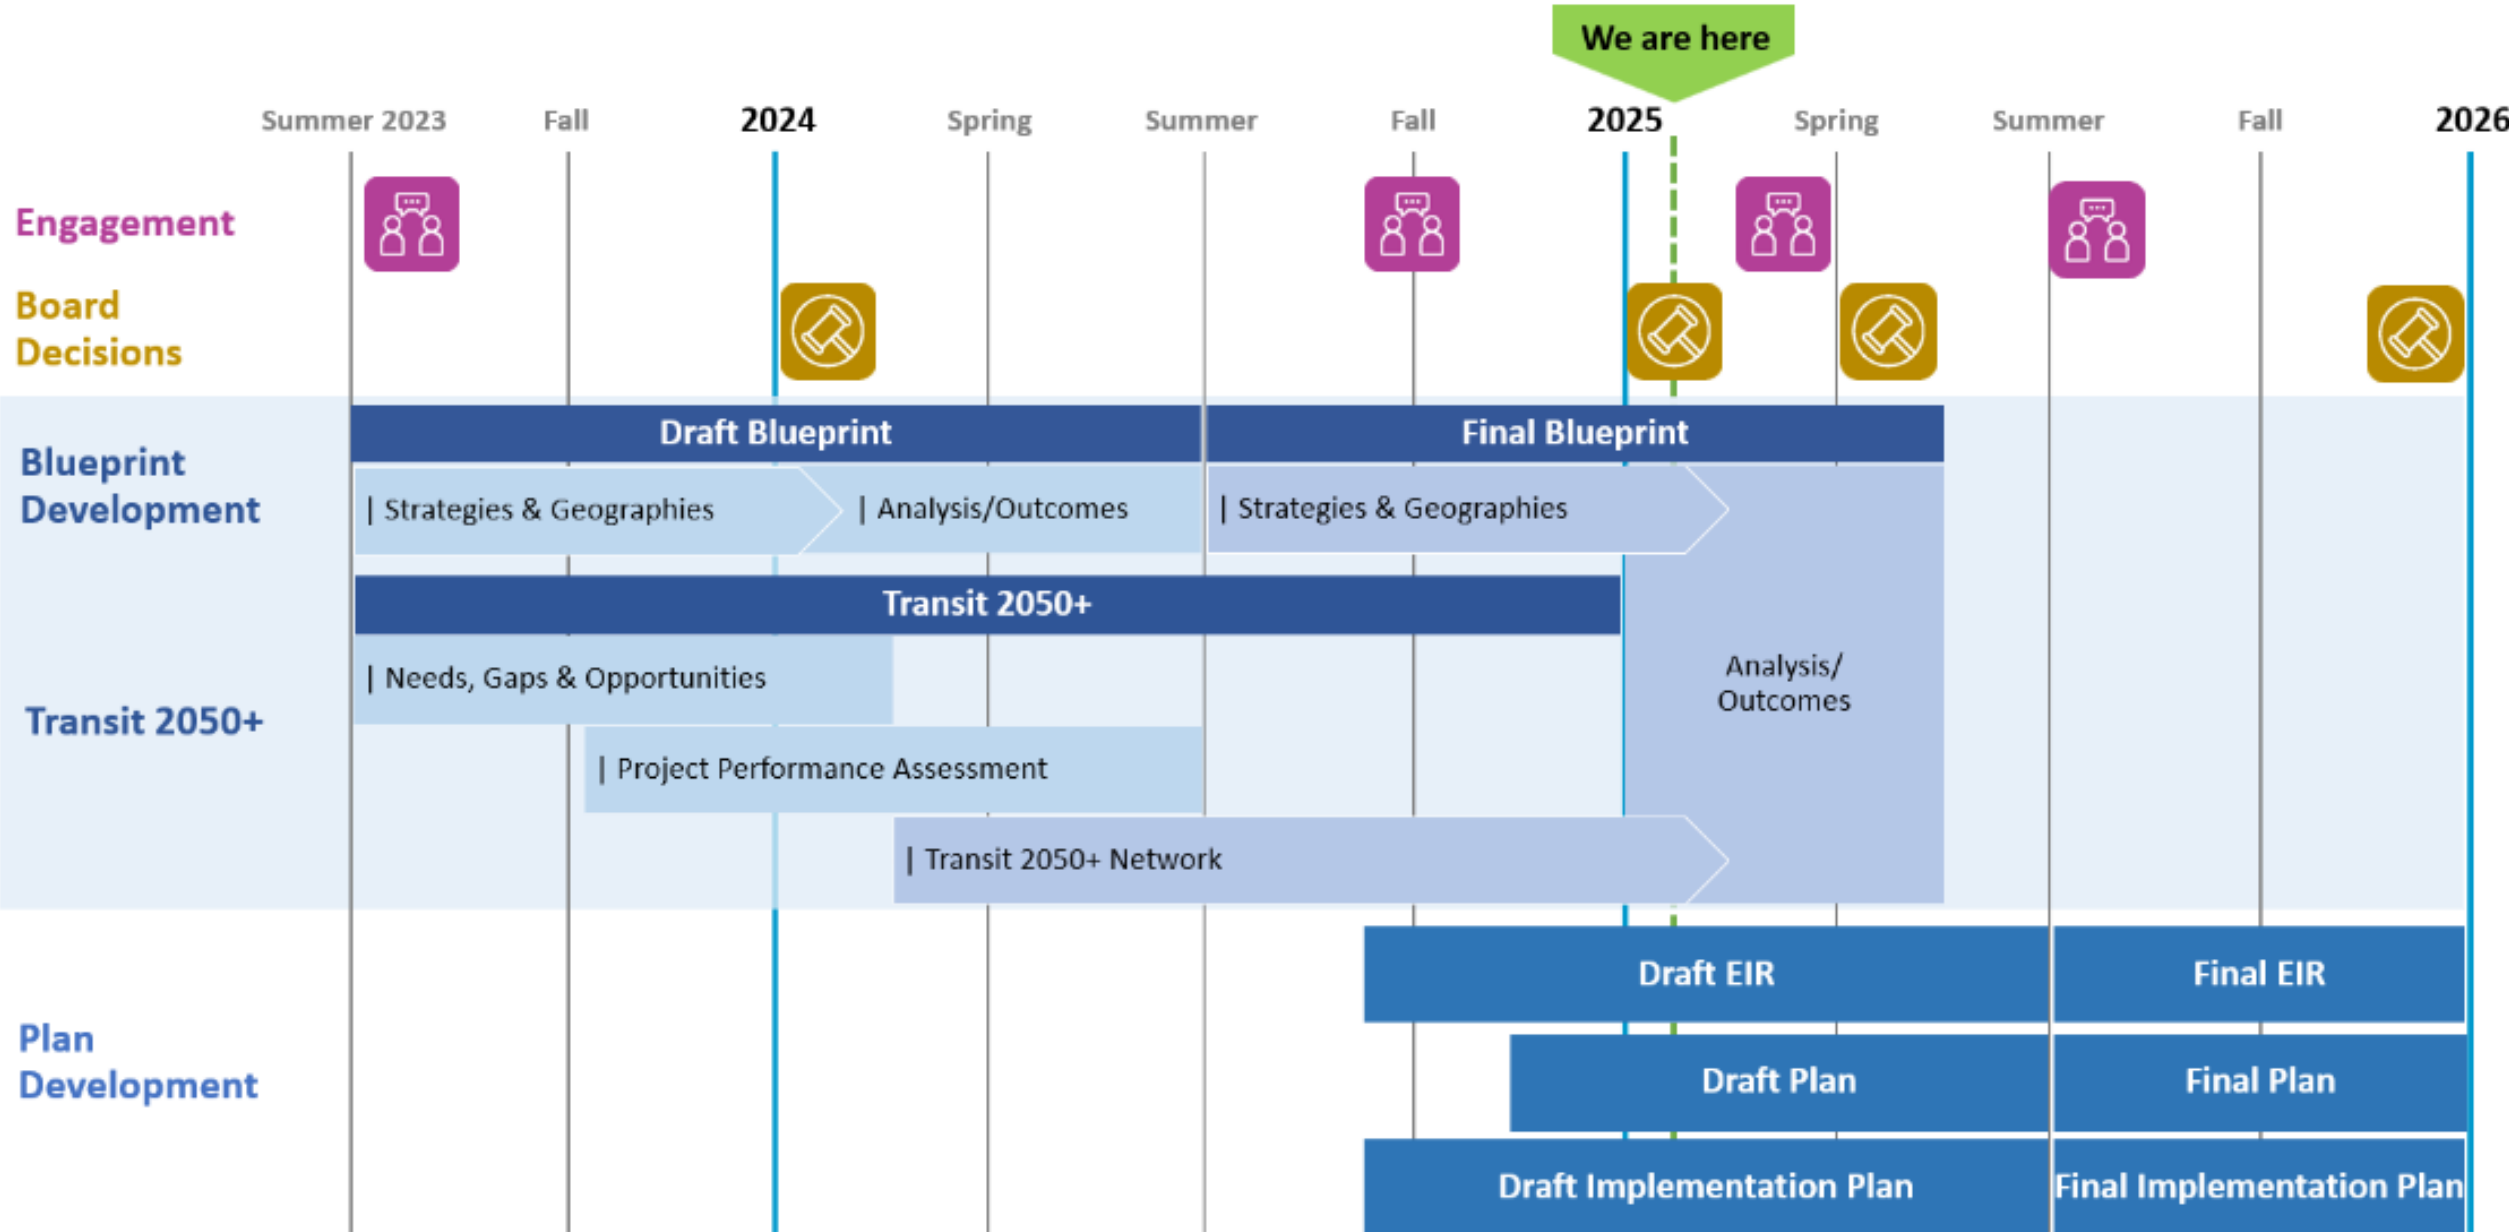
We are here

Summer 2023 | Fall | 2024 | Spring | Summer | Fall | 2025 | Spring | Summer | Fall | 2026

Engagement

Board Decisions

Blueprint Development

Draft Blueprint

Final Blueprint

| Strategies & Geographies

| Analysis/Outcomes

| Strategies & Geographies

Transit 2050+

Transit 2050+

| Needs, Gaps & Opportunities

Analysis/ Outcomes

| Project Performance Assessment

| Transit 2050+ Network

Plan Development

Draft EIR

Final EIR

Draft Plan

Final Plan

Draft Implementation Plan

Final Implementation Plan